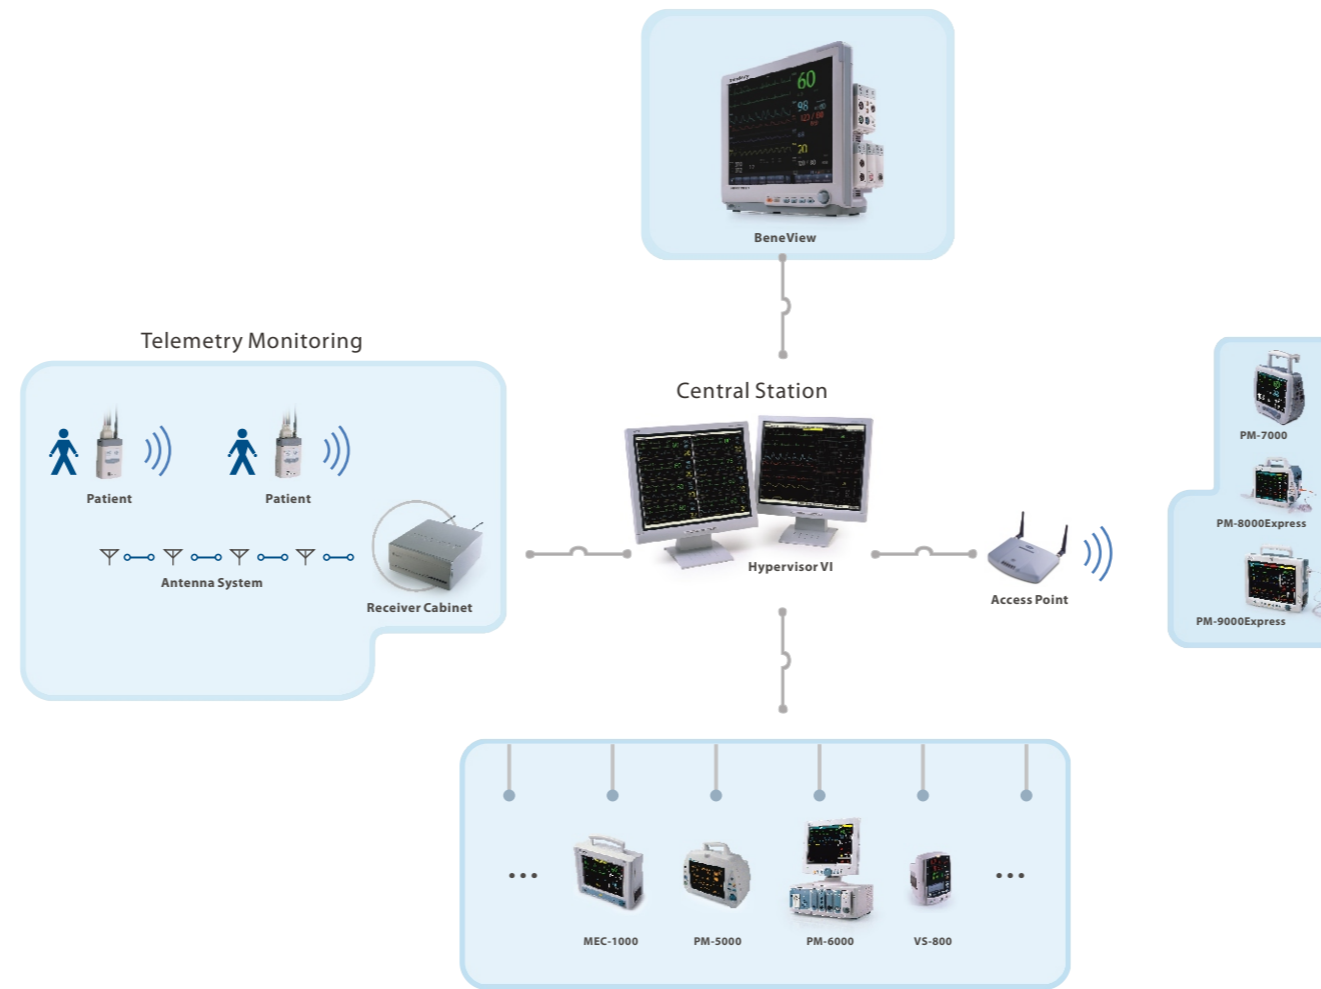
BeneView

Telemetry Monitoring

Patient

Patient

Antenna System

Receiver Cabinet

Central Station

Hypervisor VI

Access Point

PM-7000

PM-8000Express

PM-9000Express

...

MEC-1000

PM-5000

PM-6000

VS-800

...